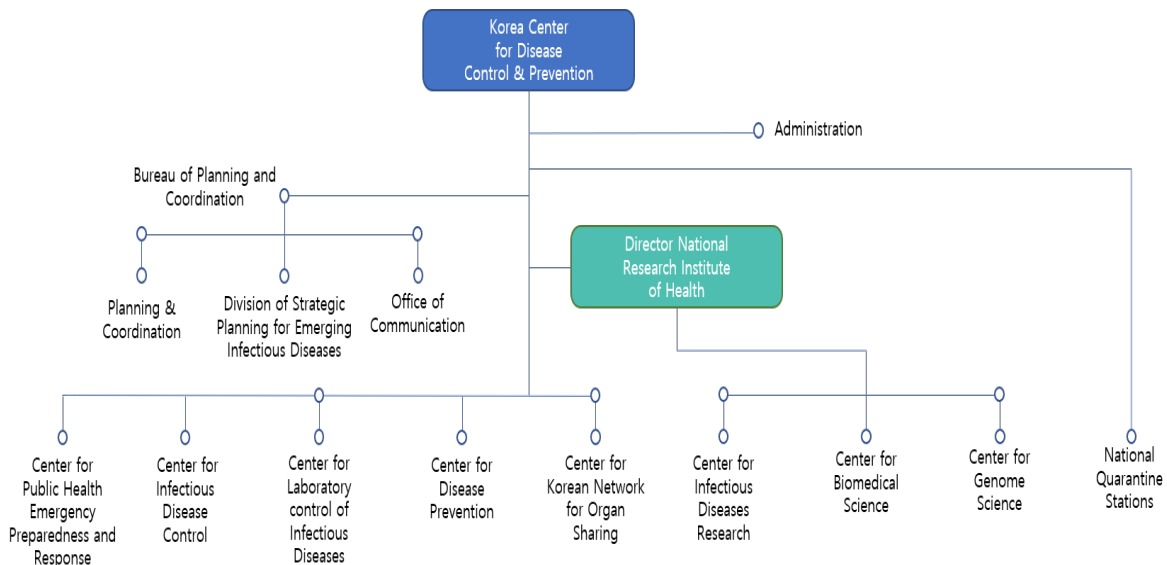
Korea Center for Disease Control & Prevention

Administration

Bureau of Planning and Coordination

Director National Research Institute of Health

Planning & Coordination

Division of Strategic Planning for Emerging Infectious Diseases

Office of Communication

Center for Public Health Emergency Preparedness and Response

Center for Infectious Disease Control

Center for Laboratory control of Infectious Diseases

Center for Disease Prevention

Center for Korean Network for Organ Sharing

Center for Infectious Diseases Research

Center for Biomedical Science

Center for Genome Science

National Quarantine Stations